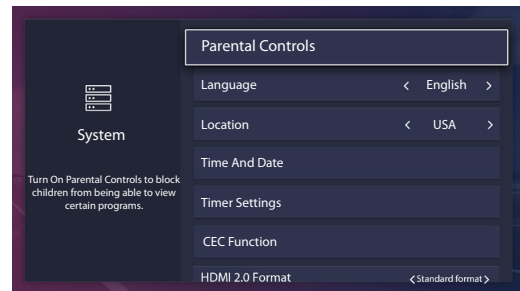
System

Turn On Parental Controls to block children from being able to view certain programs.

Parental Controls

Language < English >

Location < USA >

Time And Date

Timer Settings

CEC Function

HDMI 2.0 Format < Standard format >